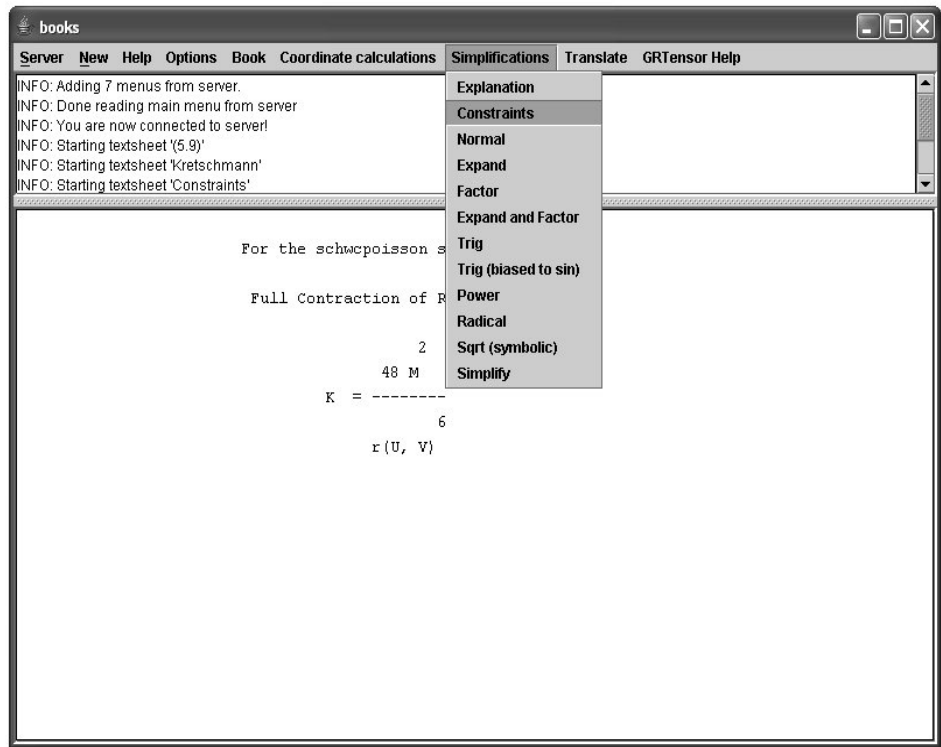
books

Server New Help Options Book Coordinate calculations Simplifications Translate GRTensor Help

INFO: Adding 7 menus from server.
INFO: Done reading main menu from server
INFO: You are now connected to server!
INFO: Starting textsheet '(5.9)'
INFO: Starting textsheet 'Kretschmann'
INFO: Starting textsheet 'Constraints'

Explanation
Constraints
Normal
Expand
Factor
Expand and Factor
Trig
Trig (biased to sin)
Power
Radical
Sqrt (symbolic)
Simplify

For the schwcpoisson s

Full Contraction of R

$K = \frac{48 M^2}{r(U, V)^6}$